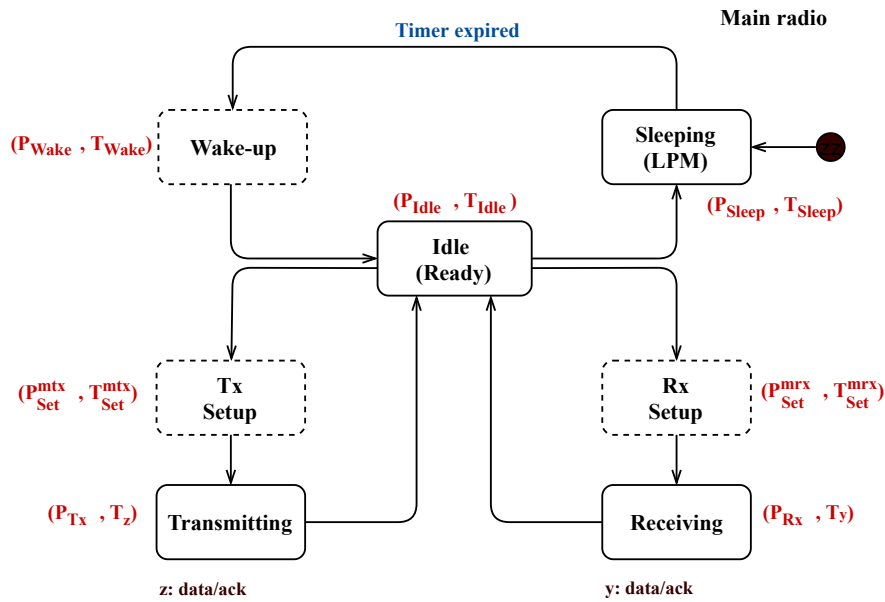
Main radio

Timer expired

$(P_{Wake}, T_{Wake})$

Wake-up

Sleeping (LPM)

zz

$(P_{Sleep}, T_{Sleep})$

$(P_{Idle}, T_{Idle})$

Idle (Ready)

$(P_{Set}^{mtx}, T_{Set}^{mtx})$

Tx Setup

Rx Setup

$(P_{Set}^{mrx}, T_{Set}^{mrx})$

$(P_{Tx}, T_z)$

Transmitting

Receiving

$(P_{Rx}, T_y)$

z: data/ack

y: data/ack